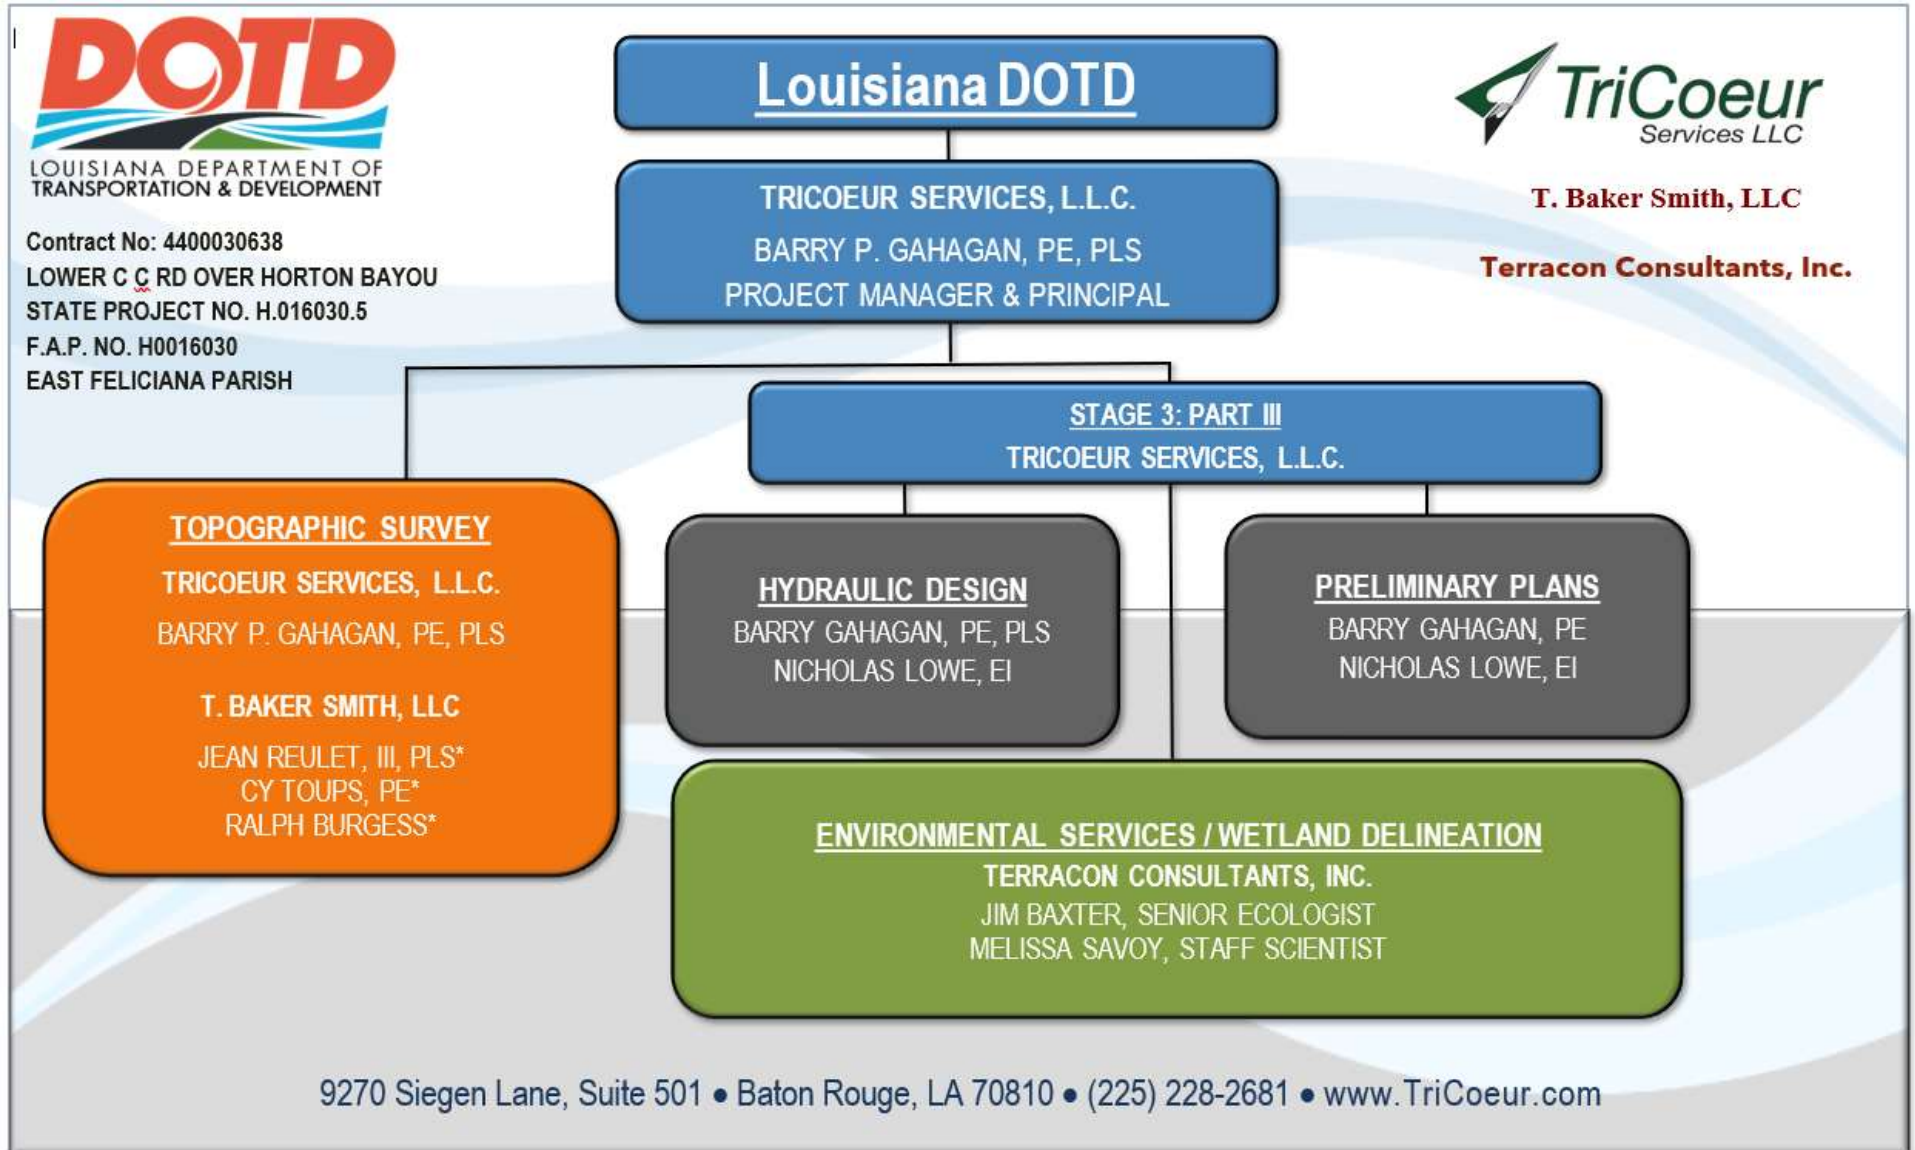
DOTD
LOUISIANA DEPARTMENT OF TRANSPORTATION & DEVELOPMENT

Contract No: 4400030638
LOWER C C RD OVER HORTON BAYOU
STATE PROJECT NO. H.016030.5
F.A.P. NO. H0016030
EAST FELICIANA PARISH

Louisiana DOTD

TRICOEUR SERVICES, L.L.C.
BARRY P. GAHAGAN, PE, PLS
PROJECT MANAGER & PRINCIPAL

TriCoeur Services LLC

T. Baker Smith, LLC

Terracon Consultants, Inc.

STAGE 3: PART III
TRICOEUR SERVICES, L.L.C.

TOPOGRAPHIC SURVEY
TRICOEUR SERVICES, L.L.C.
BARRY P. GAHAGAN, PE, PLS
T. BAKER SMITH, LLC
JEAN REULET, III, PLS*
CY TOUPS, PE*
RALPH BURGESS*

HYDRAULIC DESIGN
BARRY GAHAGAN, PE, PLS
NICHOLAS LOWE, EI

PRELIMINARY PLANS
BARRY GAHAGAN, PE
NICHOLAS LOWE, EI

ENVIRONMENTAL SERVICES / WETLAND DELINEATION
TERRACON CONSULTANTS, INC.
JIM BAXTER, SENIOR ECOLOGIST
MELISSA SAVOY, STAFF SCIENTIST

9270 Siegen Lane, Suite 501 • Baton Rouge, LA 70810 • (225) 228-2681 • www.TriCoeur.com